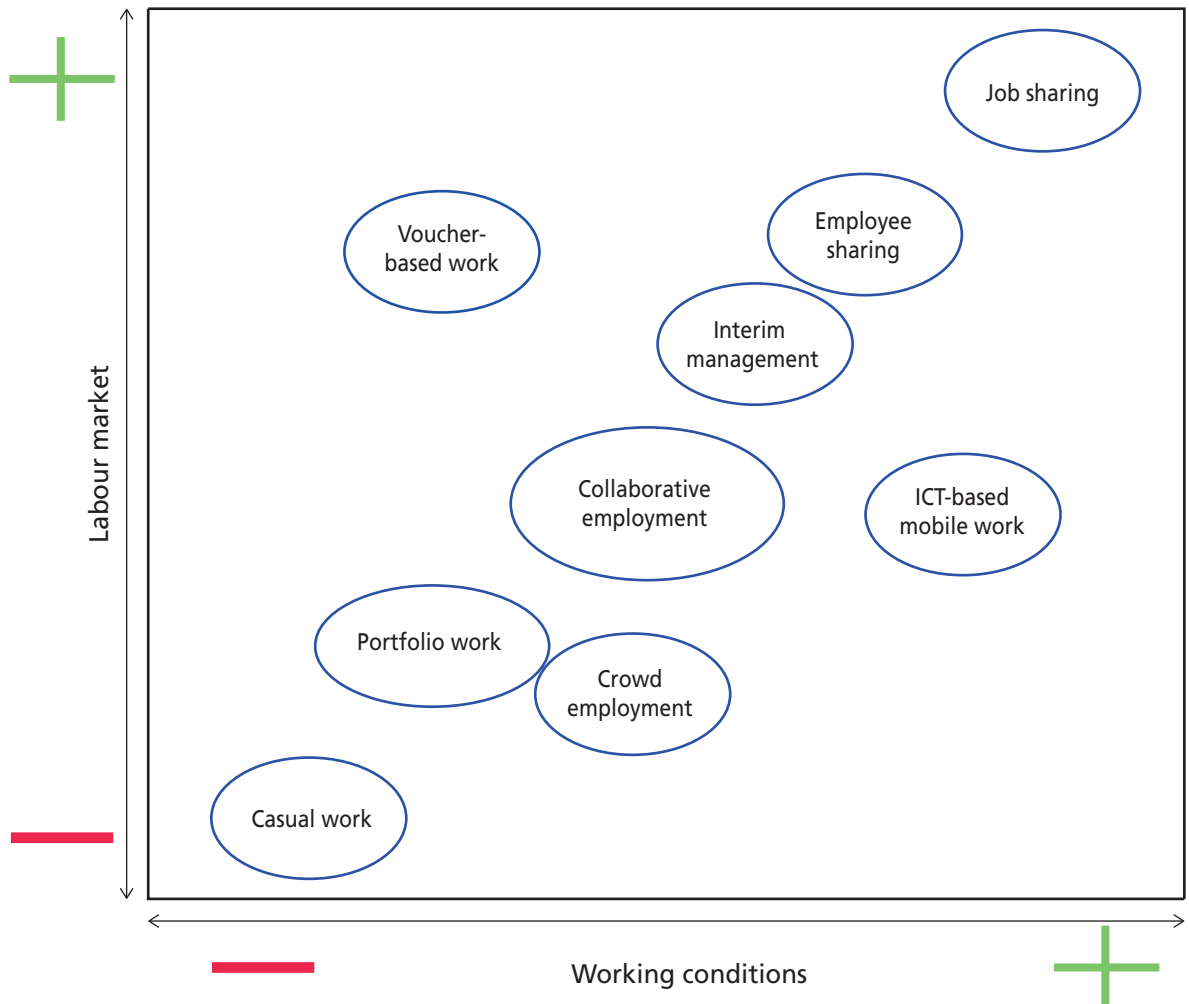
+

Labour market

Job sharing

Voucher-based work

Employee sharing

Interim management

Collaborative employment

ICT-based mobile work

Portfolio work

Crowd employment

Casual work

−

−

Working conditions

+